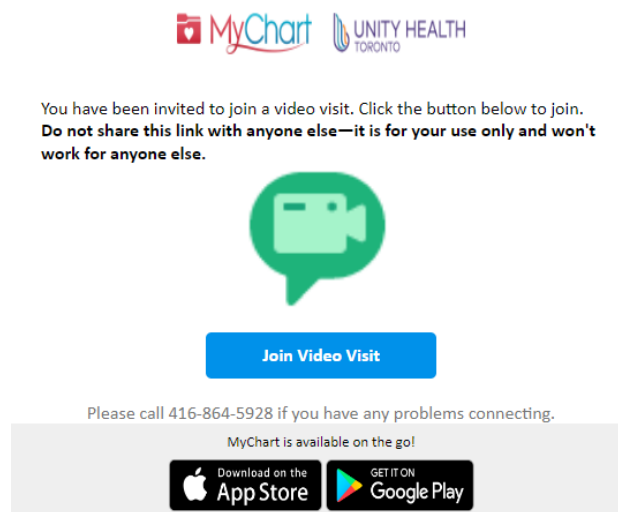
MyChart UNITY HEALTH TORONTO

You have been invited to join a video visit. Click the button below to join. **Do not share this link with anyone else—it is for your use only and won't work for anyone else.**

Join Video Visit

Please call 416-864-5928 if you have any problems connecting.

MyChart is available on the go!

Download on the App Store

GET IT ON Google Play